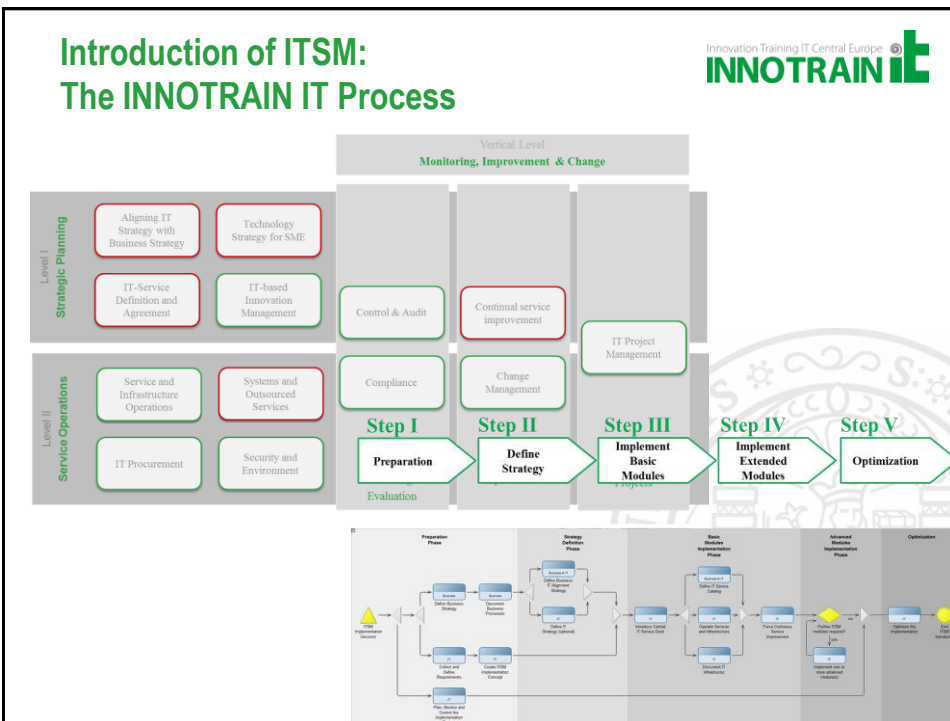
Introduction of ITSM:
The INNOTRAIN IT Process

Innovation Training IT Central Europe
INNOTRAIN it

Vertical Level
Monitoring, Improvement & Change

Level I
Strategic Planning

Aligning IT Strategy with Business Strategy

Technology Strategy for SME

IT-Service Definition and Agreement

IT-based Innovation Management

Control & Audit

Continual service improvement

IT Project Management

Level II
Service Operations

Service and Infrastructure Operations

Systems and Outsourced Services

Compliance

Change Management

IT Procurement

Security and Environment

Step I
Preparation

Step II
Define Strategy

Step III
Implement Basic Modules

Step IV
Implement Extended Modules

Step V
Optimization

Evaluation

Projects

Preparation Phase

Strategy Definition Phase

Basic Modules Implementation Phase

Advanced Modules Implementation Phase

Optimization

ITSM Implementation Decision

Define Business Strategy

Document Business Processes

Define Business IT Alignment Strategy

Define IT Strategy (optional)

Introduce Central IT Service Desk

Define IT Service Catalog

Operate Services and Infrastructure

Document IT Infrastructure

Force Continuous Service Improvement

Further ITSM modules required?

Implement one or more advanced module(s)

Optimize the Implementation

Collect and Define Requirements

Create ITSM Implementation Concept

Plan, Monitor and Control the Implementation